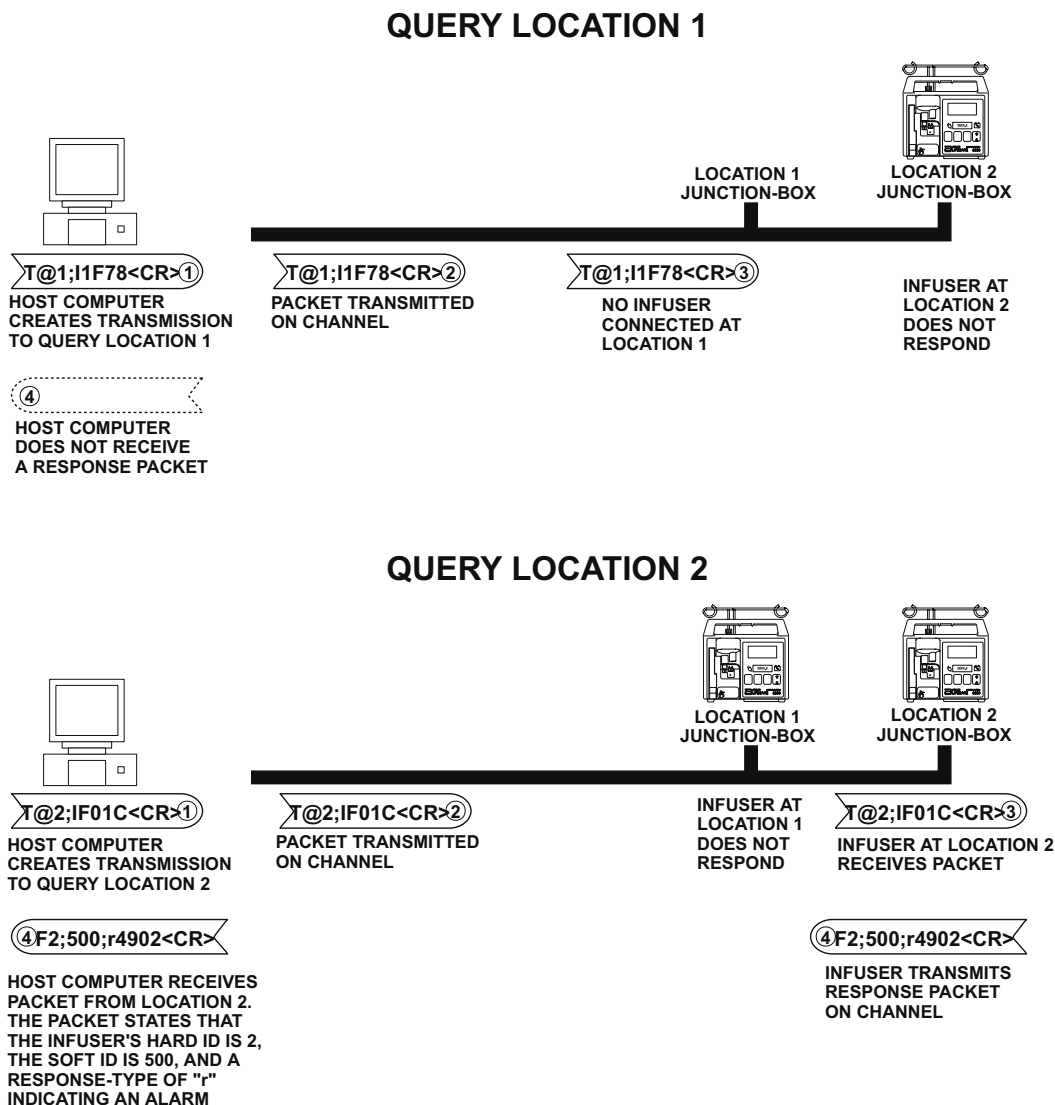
QUERY LOCATION 1

LOCATION 1 JUNCTION-BOX

LOCATION 2 JUNCTION-BOX

T@1;I1F78<CR> 1

HOST COMPUTER CREATES TRANSMISSION TO QUERY LOCATION 1

T@1;I1F78<CR> 2

PACKET TRANSMITTED ON CHANNEL

T@1;I1F78<CR> 3

NO INFUSER CONNECTED AT LOCATION 1

INFUSER AT LOCATION 2 DOES NOT RESPOND

4

HOST COMPUTER DOES NOT RECEIVE A RESPONSE PACKET

QUERY LOCATION 2

LOCATION 1 JUNCTION-BOX

LOCATION 2 JUNCTION-BOX

T@2;IF01C<CR> 1

HOST COMPUTER CREATES TRANSMISSION TO QUERY LOCATION 2

T@2;IF01C<CR> 2

PACKET TRANSMITTED ON CHANNEL

INFUSER AT LOCATION 1 DOES NOT RESPOND

T@2;IF01C<CR> 3

INFUSER AT LOCATION 2 RECEIVES PACKET

4 F2;500;r4902<CR>

HOST COMPUTER RECEIVES PACKET FROM LOCATION 2. THE PACKET STATES THAT THE INFUSER'S HARD ID IS 2, THE SOFT ID IS 500, AND A RESPONSE-TYPE OF "r" INDICATING AN ALARM

4 F2;500;r4902<CR>

INFUSER TRANSMITS RESPONSE PACKET ON CHANNEL